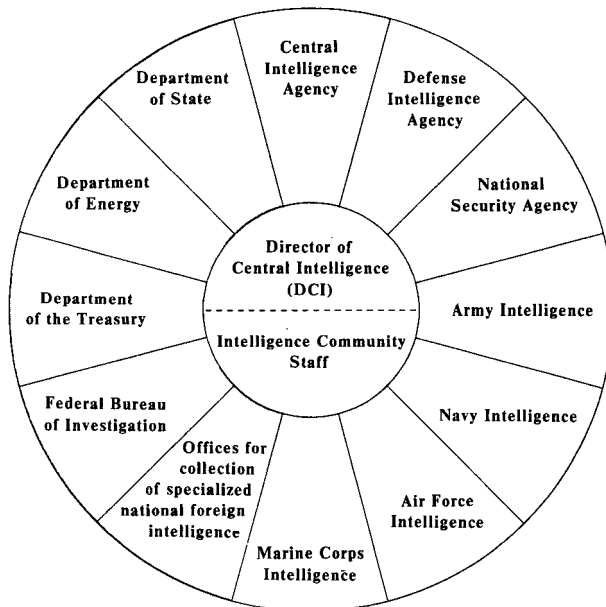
Director of Central Intelligence (DCI)

Intelligence Community Staff

Central Intelligence Agency

Defense Intelligence Agency

National Security Agency

Army Intelligence

Navy Intelligence

Air Force Intelligence

Marine Corps Intelligence

Offices for collection of specialized national foreign intelligence

Federal Bureau of Investigation

Department of the Treasury

Department of Energy

Department of State